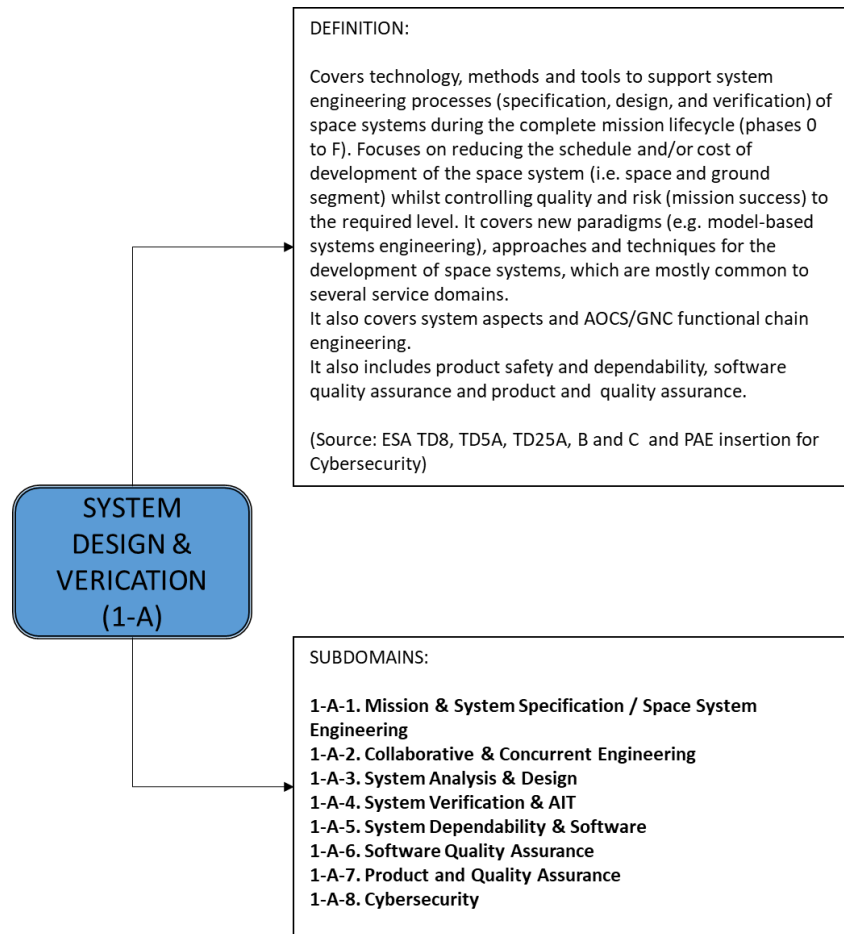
DEFINITION:

Covers technology, methods and tools to support system engineering processes (specification, design, and verification) of space systems during the complete mission lifecycle (phases 0 to F). Focuses on reducing the schedule and/or cost of development of the space system (i.e. space and ground segment) whilst controlling quality and risk (mission success) to the required level. It covers new paradigms (e.g. model-based systems engineering), approaches and techniques for the development of space systems, which are mostly common to several service domains.
It also covers system aspects and AOCS/GNC functional chain engineering.
It also includes product safety and dependability, software quality assurance and product and quality assurance.

(Source: ESA TD8, TD5A, TD25A, B and C and PAE insertion for Cybersecurity)

SYSTEM DESIGN & VERICATION (1-A)

SUBDOMAINS:

1-A-1. Mission & System Specification / Space System Engineering
1-A-2. Collaborative & Concurrent Engineering
1-A-3. System Analysis & Design
1-A-4. System Verification & AIT
1-A-5. System Dependability & Software
1-A-6. Software Quality Assurance
1-A-7. Product and Quality Assurance
1-A-8. Cybersecurity